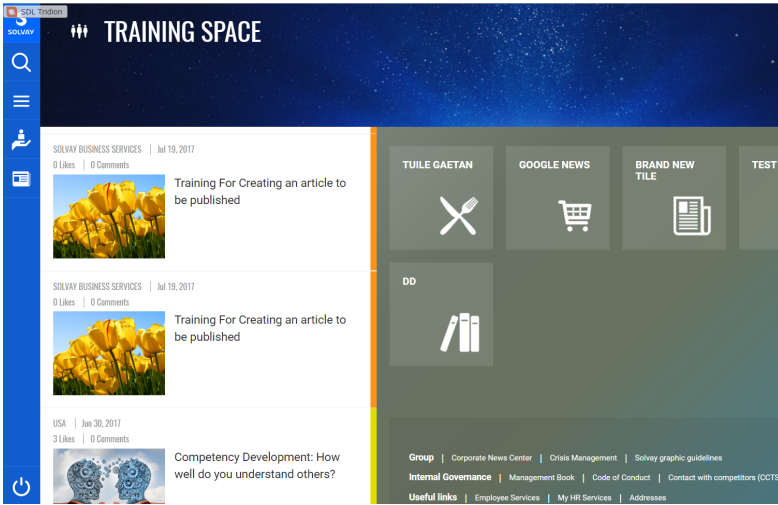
SDL Tridion

SOLVAY

TRAINING SPACE

SOLVAY BUSINESS SERVICES | Jul 19, 2017

0 Likes | 0 Comments

Training For Creating an article to be published

SOLVAY BUSINESS SERVICES | Jul 19, 2017

0 Likes | 0 Comments

Training For Creating an article to be published

USA | Jun 30, 2017

3 Likes | 0 Comments

Competency Development: How well do you understand others?

TUILE GAETAN

GOOGLE NEWS

BRAND NEW TILE

TEST

DD

Group | Corporate News Center | Crisis Management | Solvay graphic guidelines

Internal Governance | Management Book | Code of Conduct | Contact with competitors (CCTS

Useful links | Employee Services | My HR Services | Addresses